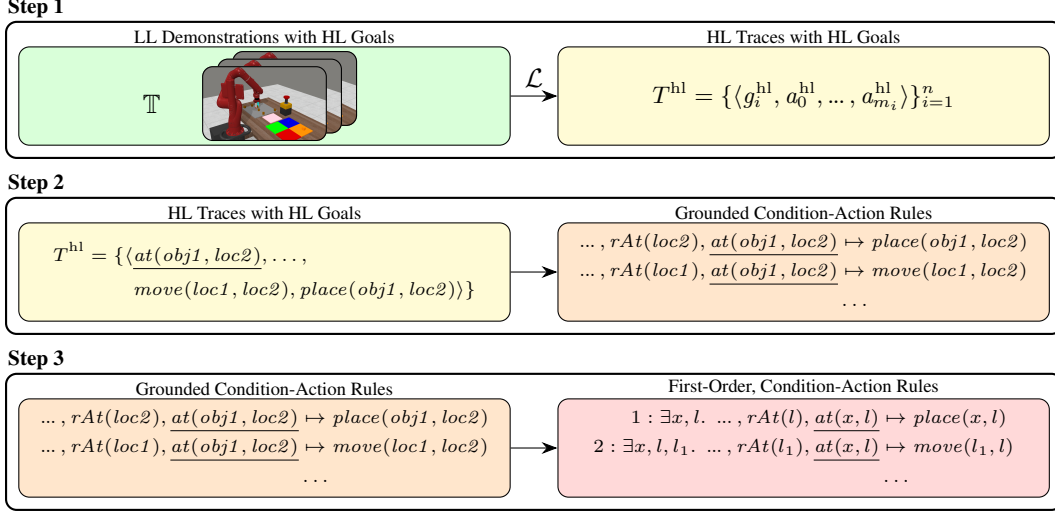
Step 1

LL Demonstrations with HL Goals

$\mathbb{T}$

$\mathcal{L}$

HL Traces with HL Goals

$T^{\text{hl}} = \{\langle g_i^{\text{hl}}, a_0^{\text{hl}}, ..., a_{m_i}^{\text{hl}} \rangle\}_{i=1}^{n}$

Step 2

HL Traces with HL Goals

$T^{\text{hl}} = \{\langle \underline{at(obj1, loc2)}, \ldots,$

$move(loc1, loc2), place(obj1, loc2)\rangle\}$

Grounded Condition-Action Rules

$..., rAt(loc2), \underline{at(obj1, loc2)} \mapsto place(obj1, loc2)$

$..., rAt(loc1), \underline{at(obj1, loc2)} \mapsto move(loc1, loc2)$

$\ldots$

Step 3

Grounded Condition-Action Rules

$..., rAt(loc2), \underline{at(obj1, loc2)} \mapsto place(obj1, loc2)$

$..., rAt(loc1), \underline{at(obj1, loc2)} \mapsto move(loc1, loc2)$

$\ldots$

First-Order, Condition-Action Rules

$1 : \exists x, l. \; ..., rAt(l), \underline{at(x, l)} \mapsto place(x, l)$

$2 : \exists x, l, l_1. \; ..., rAt(l_1), \underline{at(x, l)} \mapsto move(l_1, l)$

$\ldots$